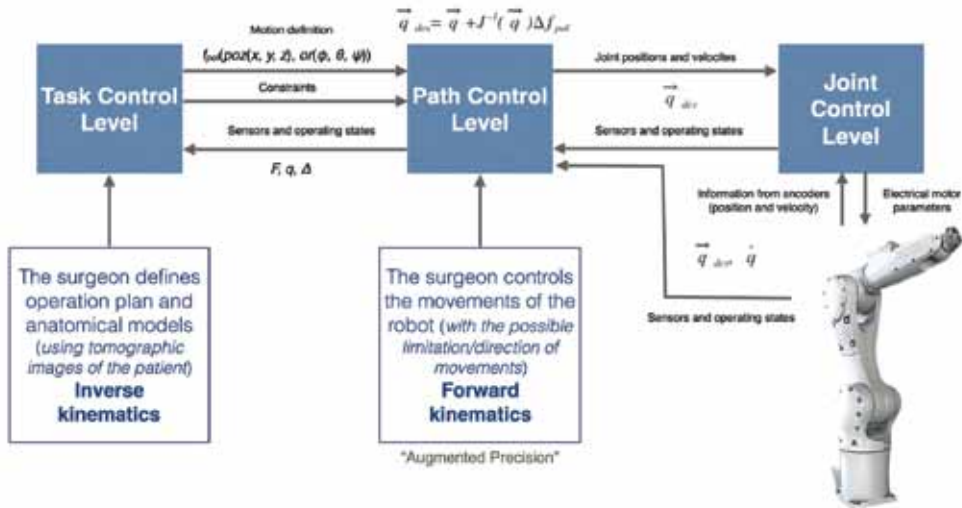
Motion definition

$f_{pd}(poz(x, y, z), or(\varphi, \theta, \psi))$

$\vec{q}_{des} = \vec{q} + J^{-1}(\vec{q})\Delta f_{pd}$

Task Control Level

Constraints

Path Control Level

Joint positions and velocities

$\vec{q}_{des}$

Joint Control Level

Sensors and operating states

Sensors and operating states

$F, q, \Delta$

Information from encoders (position and velocity)

Electrical motor parameters

$\vec{q}_{des}, \dot{q}$

Sensors and operating states

The surgeon defines operation plan and anatomical models (using tomographic images of the patient) Inverse kinematics

The surgeon controls the movements of the robot (with the possible limitation/direction of movements) Forward kinematics

"Augmented Precision"